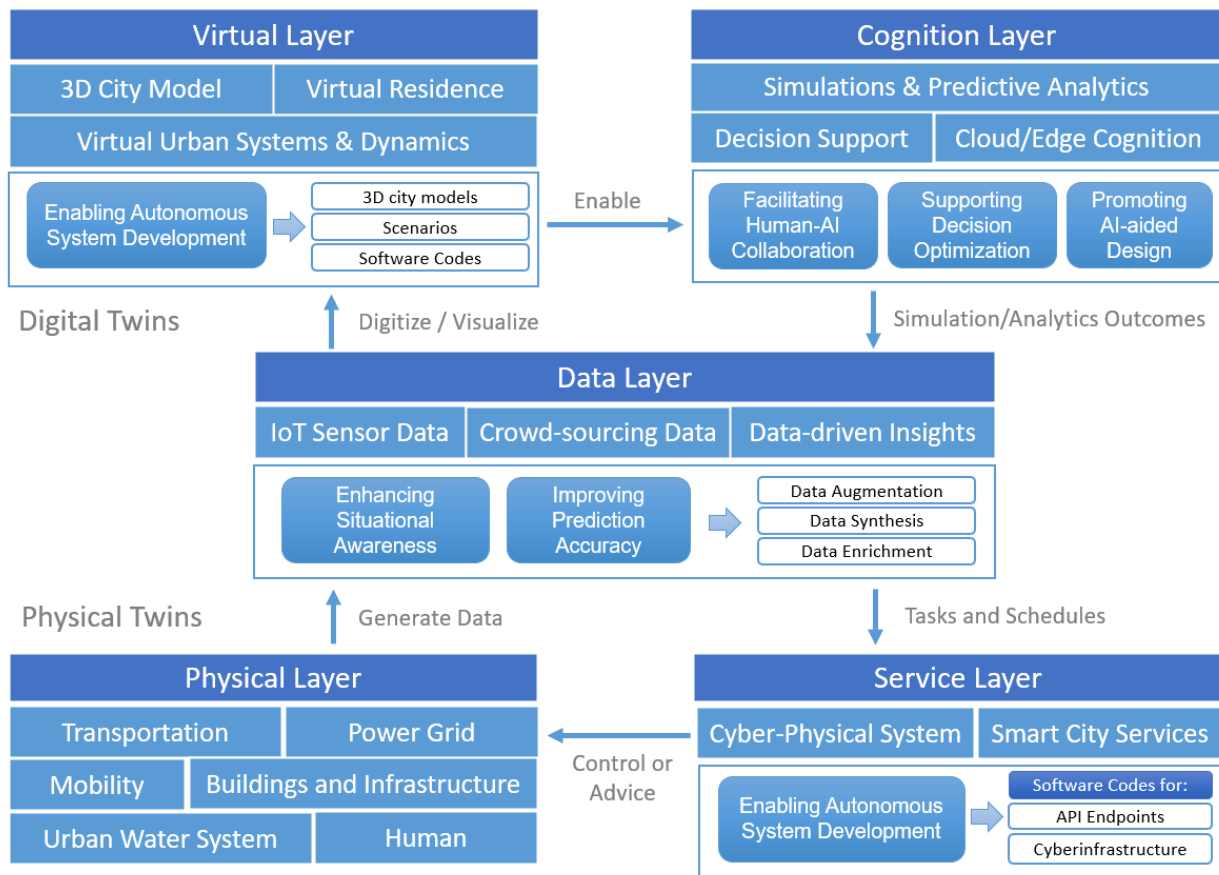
Virtual Layer

3D City Model

Virtual Residence

Virtual Urban Systems & Dynamics

Enabling Autonomous System Development

3D city models

Scenarios

Software Codes

Enable

Cognition Layer

Simulations & Predictive Analytics

Decision Support

Cloud/Edge Cognition

Facilitating Human-AI Collaboration

Supporting Decision Optimization

Promoting AI-aided Design

Digital Twins

Digitize / Visualize

Simulation/Analytics Outcomes

Data Layer

IoT Sensor Data

Crowd-sourcing Data

Data-driven Insights

Enhancing Situational Awareness

Improving Prediction Accuracy

Data Augmentation

Data Synthesis

Data Enrichment

Physical Twins

Generate Data

Tasks and Schedules

Physical Layer

Transportation

Power Grid

Mobility

Buildings and Infrastructure

Urban Water System

Human

Control or Advice

Service Layer

Cyber-Physical System

Smart City Services

Enabling Autonomous System Development

Software Codes for:

API Endpoints

Cyberinfrastructure